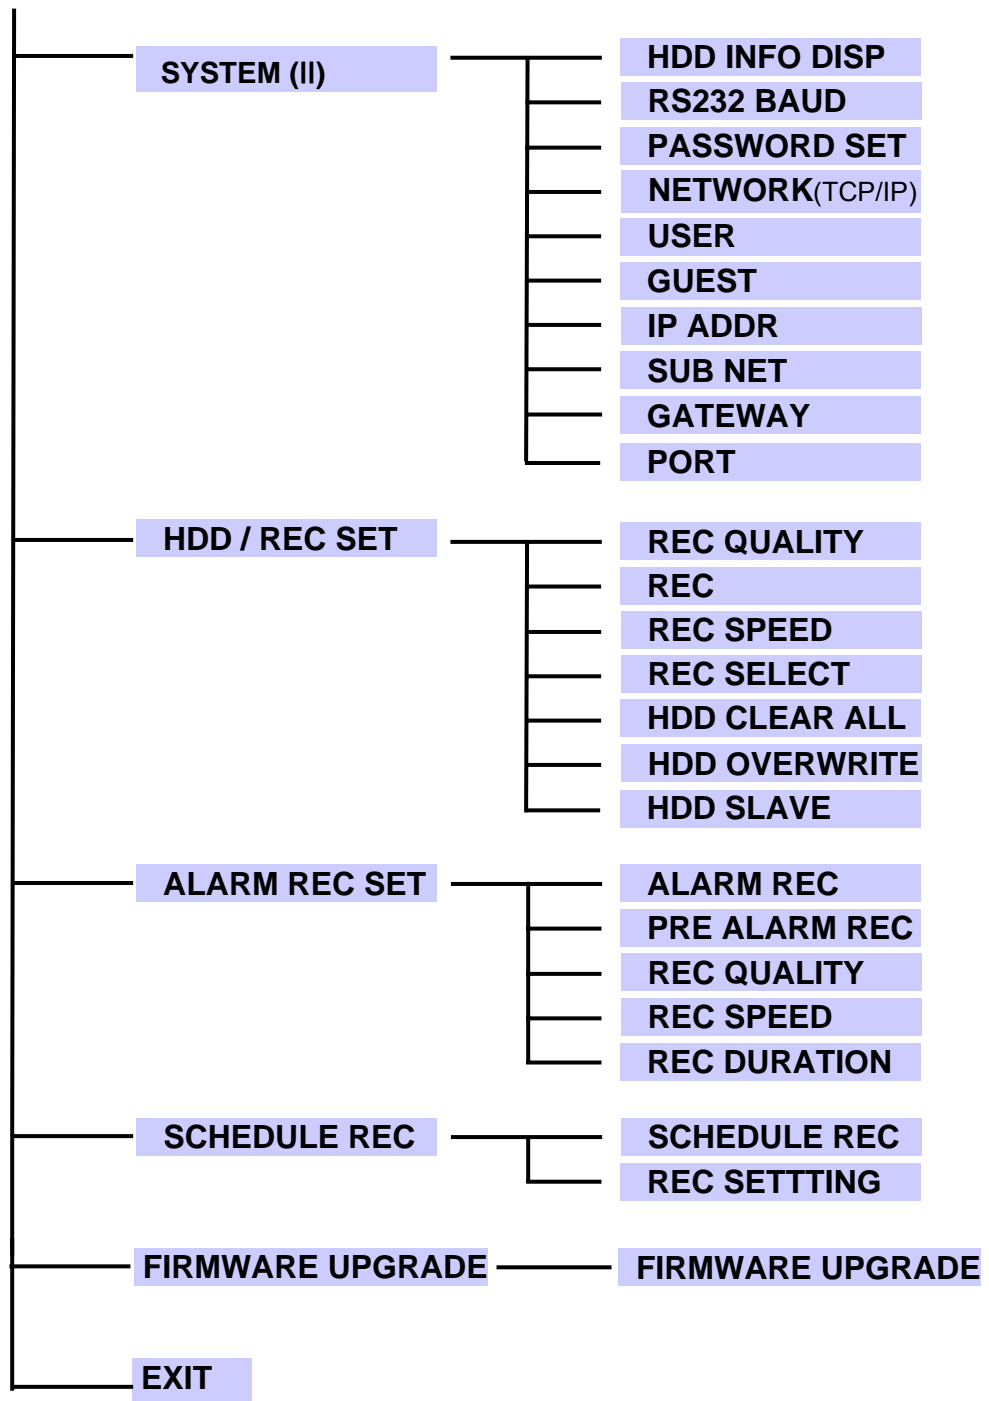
SYSTEM (II)

HDD INFO DISP
RS232 BAUD
PASSWORD SET
NETWORK(TCP/IP)
USER
GUEST
IP ADDR
SUB NET
GATEWAY
PORT

HDD / REC SET

REC QUALITY
REC
REC SPEED
REC SELECT
HDD CLEAR ALL
HDD OVERWRITE
HDD SLAVE

ALARM REC SET

ALARM REC
PRE ALARM REC
REC QUALITY
REC SPEED
REC DURATION

SCHEDULE REC

SCHEDULE REC
REC SETTTING

FIRMWARE UPGRADE

FIRMWARE UPGRADE

EXIT